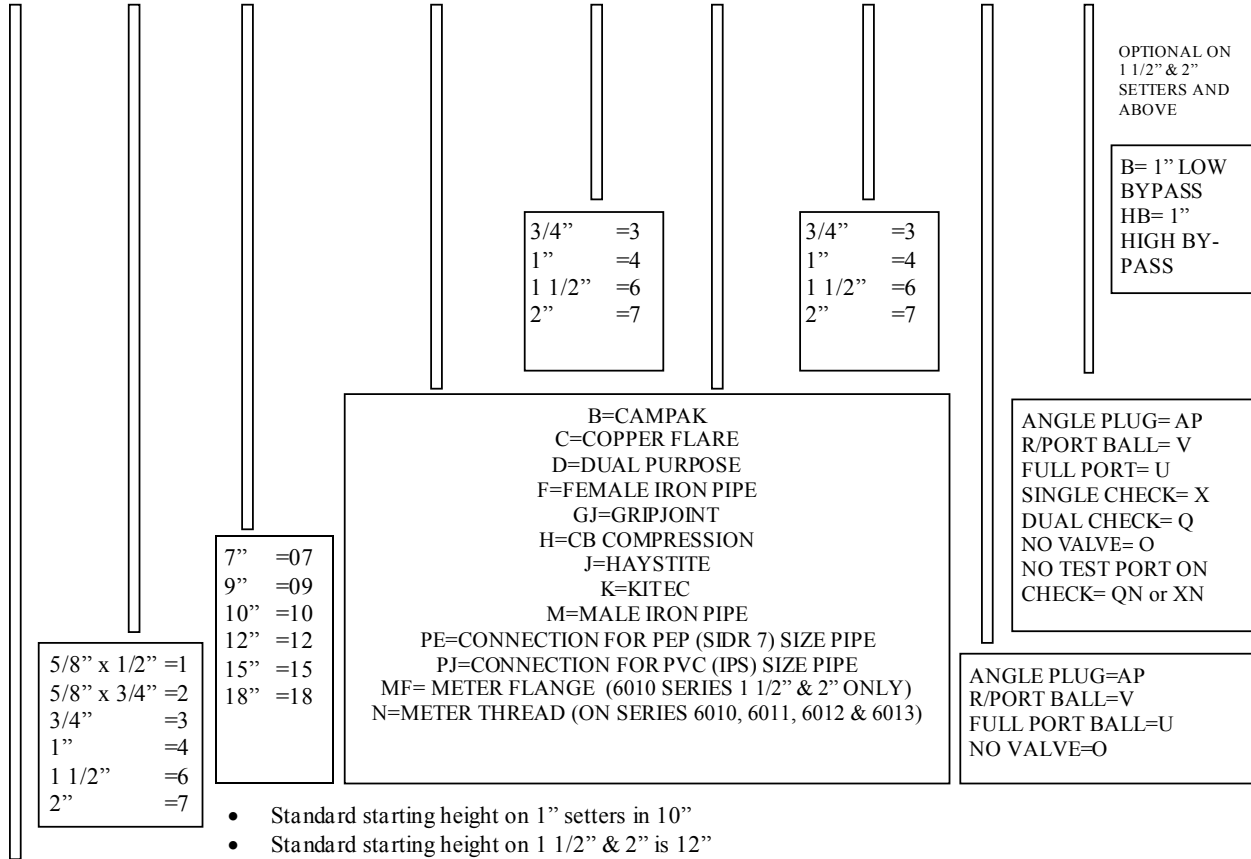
OPTIONAL ON 1 1/2" & 2" SETTERS AND ABOVE

B= 1" LOW BYPASS
HB= 1" HIGH BY-PASS

| 3/4" | =3 |
|---|---|
| 1" | =4 |
| 1 1/2" | =6 |
| 2" | =7 |

| 3/4" | =3 |
|---|---|
| 1" | =4 |
| 1 1/2" | =6 |
| 2" | =7 |

B=CAMPAK
C=COPPER FLARE
D=DUAL PURPOSE
F=FEMALE IRON PIPE
GJ=GRIPJOINT
H=CB COMPRESSION
J=HAYSTITE
K=KITEC
M=MALE IRON PIPE
PE=CONNECTION FOR PEP (SIDR 7) SIZE PIPE
PJ=CONNECTION FOR PVC (IPS) SIZE PIPE
MF= METER FLANGE (6010 SERIES 1 1/2" & 2" ONLY)
N=METER THREAD (ON SERIES 6010, 6011, 6012 & 6013)

ANGLE PLUG= AP
R/PORT BALL= V
FULL PORT= U
SINGLE CHECK= X
DUAL CHECK= Q
NO VALVE= O
NO TEST PORT ON CHECK= QN or XN

| 7" | =07 |
|---|---|
| 9" | =09 |
| 10" | =10 |
| 12" | =12 |
| 15" | =15 |
| 18" | =18 |

| 5/8" x 1/2" | =1 |
|---|---|
| 5/8" x 3/4" | =2 |
| 3/4" | =3 |
| 1" | =4 |
| 1 1/2" | =6 |
| 2" | =7 |

ANGLE PLUG=AP
R/PORT BALL=V
FULL PORT BALL=U
NO VALVE=O

• Standard starting height on 1" setters in 10"
• Standard starting height on 1 1/2" & 2" is 12"